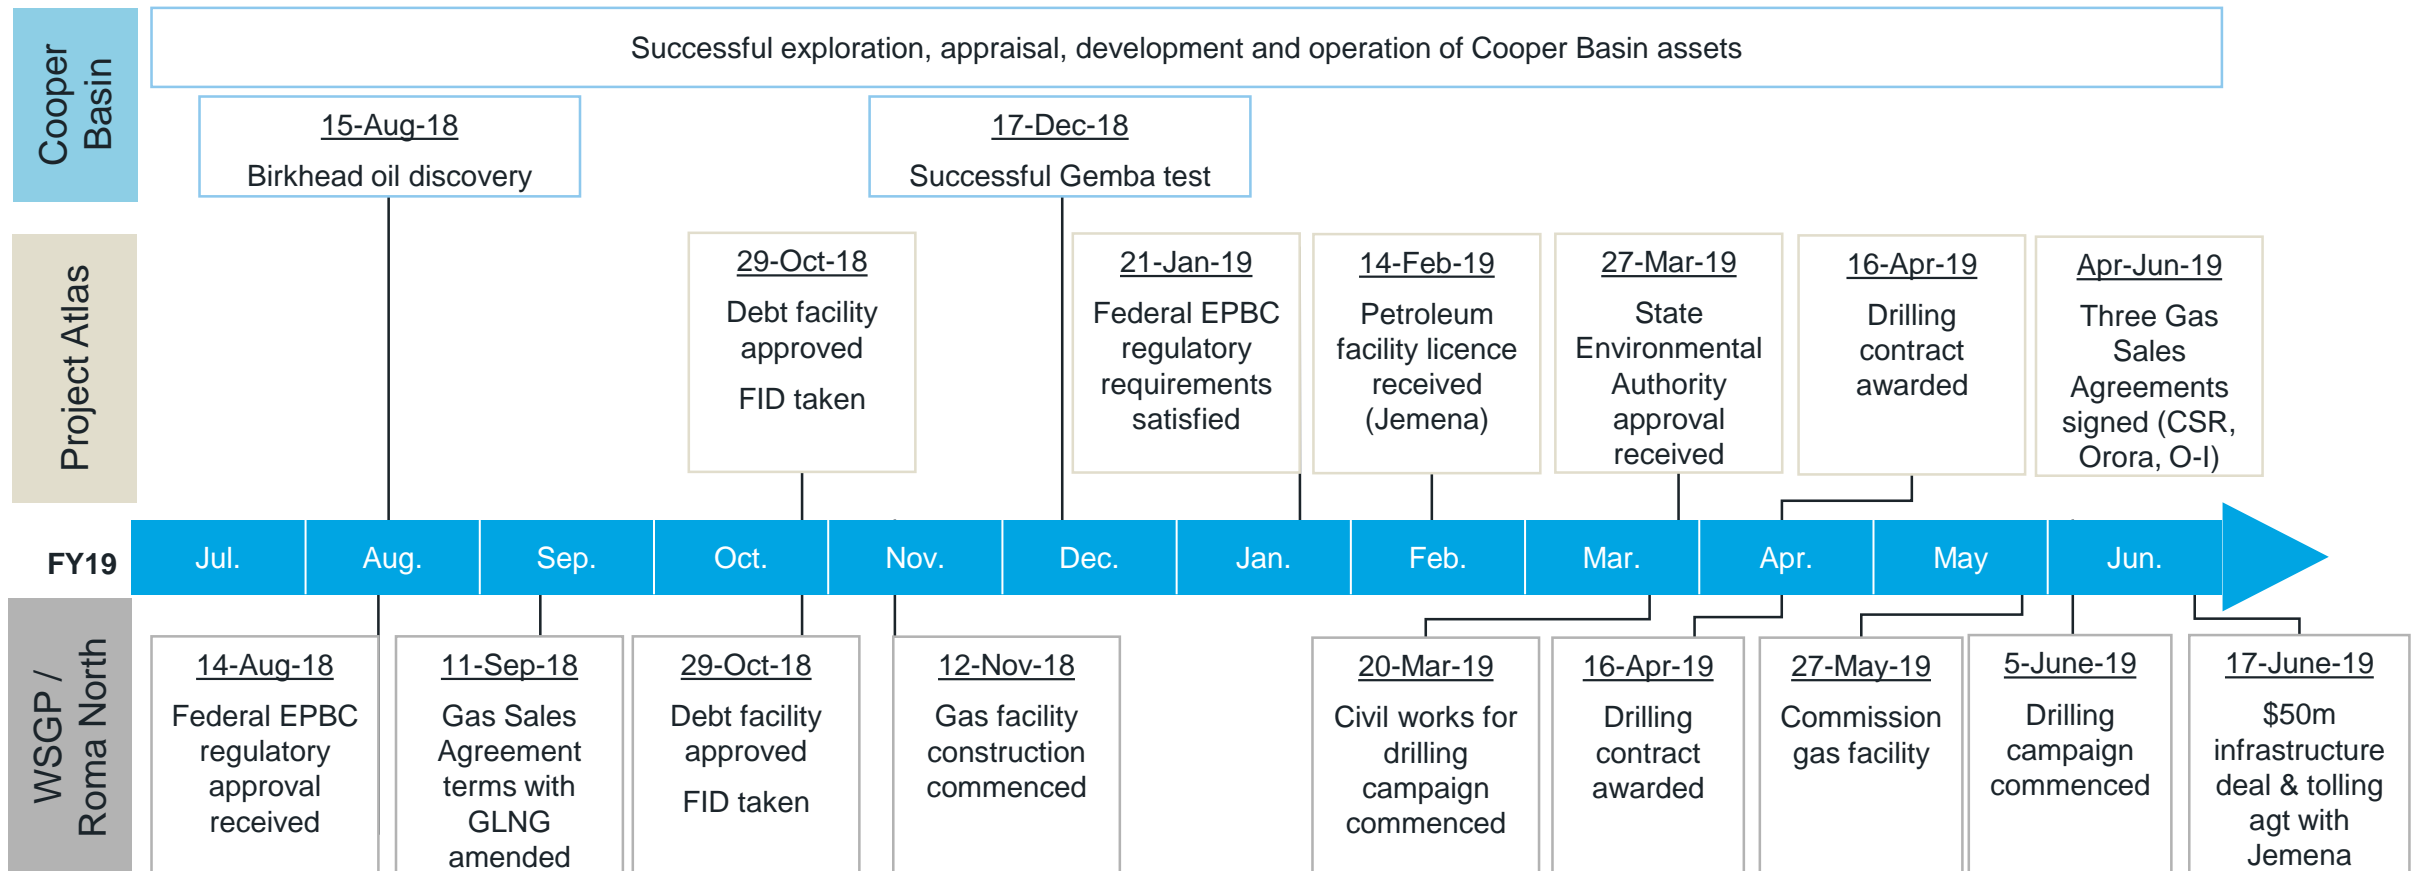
Cooper Basin

Successful exploration, appraisal, development and operation of Cooper Basin assets

15-Aug-18
Birkhead oil discovery

17-Dec-18
Successful Gemba test

Project Atlas

29-Oct-18
Debt facility approved
FID taken

21-Jan-19
Federal EPBC regulatory requirements satisfied

14-Feb-19
Petroleum facility licence received (Jemena)

27-Mar-19
State Environmental Authority approval received

16-Apr-19
Drilling contract awarded

Apr-Jun-19
Three Gas Sales Agreements signed (CSR, Orora, O-I)

FY19

Jul. Aug. Sep. Oct. Nov. Dec. Jan. Feb. Mar. Apr. May Jun.

WSGP / Roma North

14-Aug-18
Federal EPBC regulatory approval received

11-Sep-18
Gas Sales Agreement terms with GLNG amended

29-Oct-18
Debt facility approved
FID taken

12-Nov-18
Gas facility construction commenced

20-Mar-19
Civil works for drilling campaign commenced

16-Apr-19
Drilling contract awarded

27-May-19
Commission gas facility

5-June-19
Drilling campaign commenced

17-June-19
$50m infrastructure deal & tolling agt with Jemena